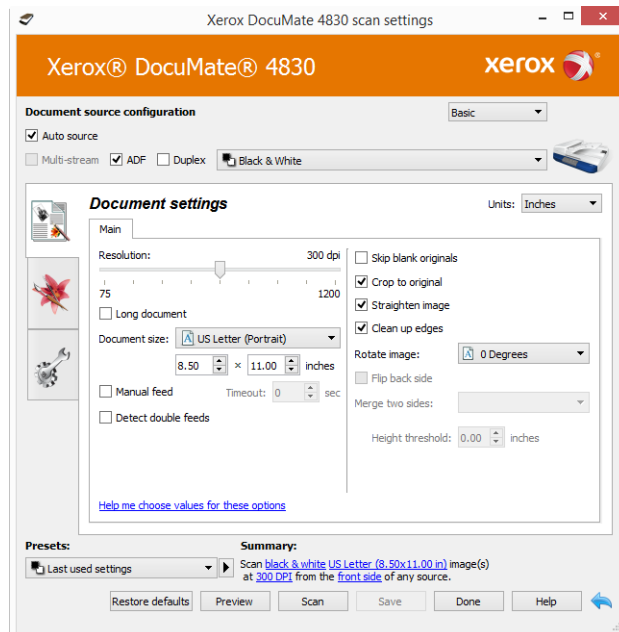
Xerox DocuMate 4830 scan settings

Xerox® DocuMate® 4830

xerox

Document source configuration

Basic

Auto source

Multi-stream ADF Duplex Black & White

Document settings

Units: Inches

Main

Resolution: 300 dpi

75 1200

Long document

Document size: US Letter (Portrait)

8.50 × 11.00 inches

Manual feed Timeout: 0 sec

Detect double feeds

Skip blank originals

Crop to original

Straighten image

Clean up edges

Rotate image: 0 Degrees

Flip back side

Merge two sides:

Height threshold: 0.00 inches

Help me choose values for these options

Presets:

Last used settings

Summary:

Scan black & white US Letter (8.50x11.00 in) image(s) at 300 DPI from the front side of any source.

Restore defaults Preview Scan Save Done Help